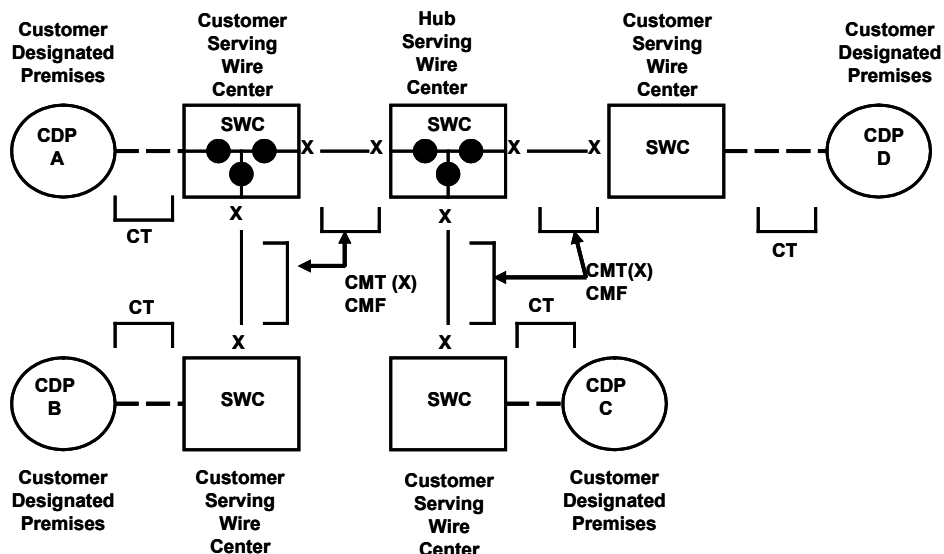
Customer Designated Premises

Customer Serving Wire Center

Hub Serving Wire Center

Customer Serving Wire Center

Customer Designated Premises

CDP A

SWC

X

X

SWC

X

X

SWC

CDP D

CT

X

X

CT

CMT (X) CMF

CMT(X) CMF

CT

CT

X

X

CDP B

SWC

SWC

CDP C

Customer Designated Premises

Customer Serving Wire Center

Customer Serving Wire Center

Customer Designated Premises